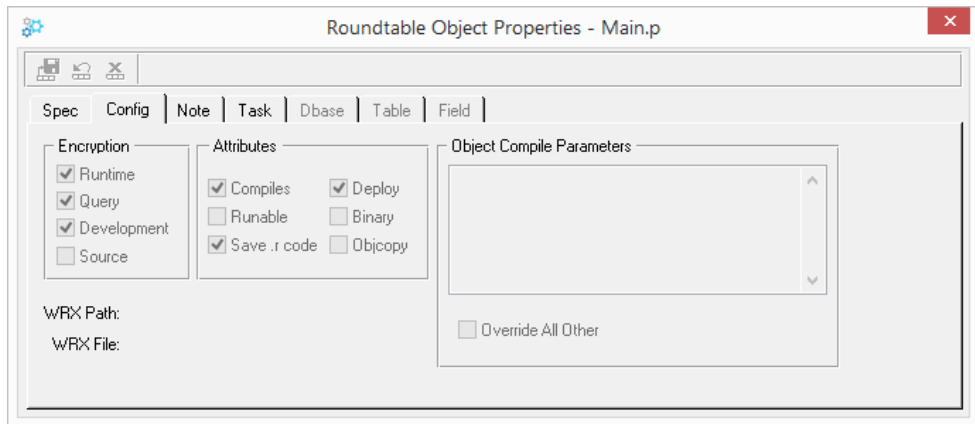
Roundtable Object Properties - Main.p

Spec | Config | Note | Task | Dbase | Table | Field

Encryption
Runtime
Query
Development
Source

Attributes
Compiles
Deploy
Runable
Binary
Save .r code
Objcopy

Object Compile Parameters

Override All Other

WRX Path:
WRX File: